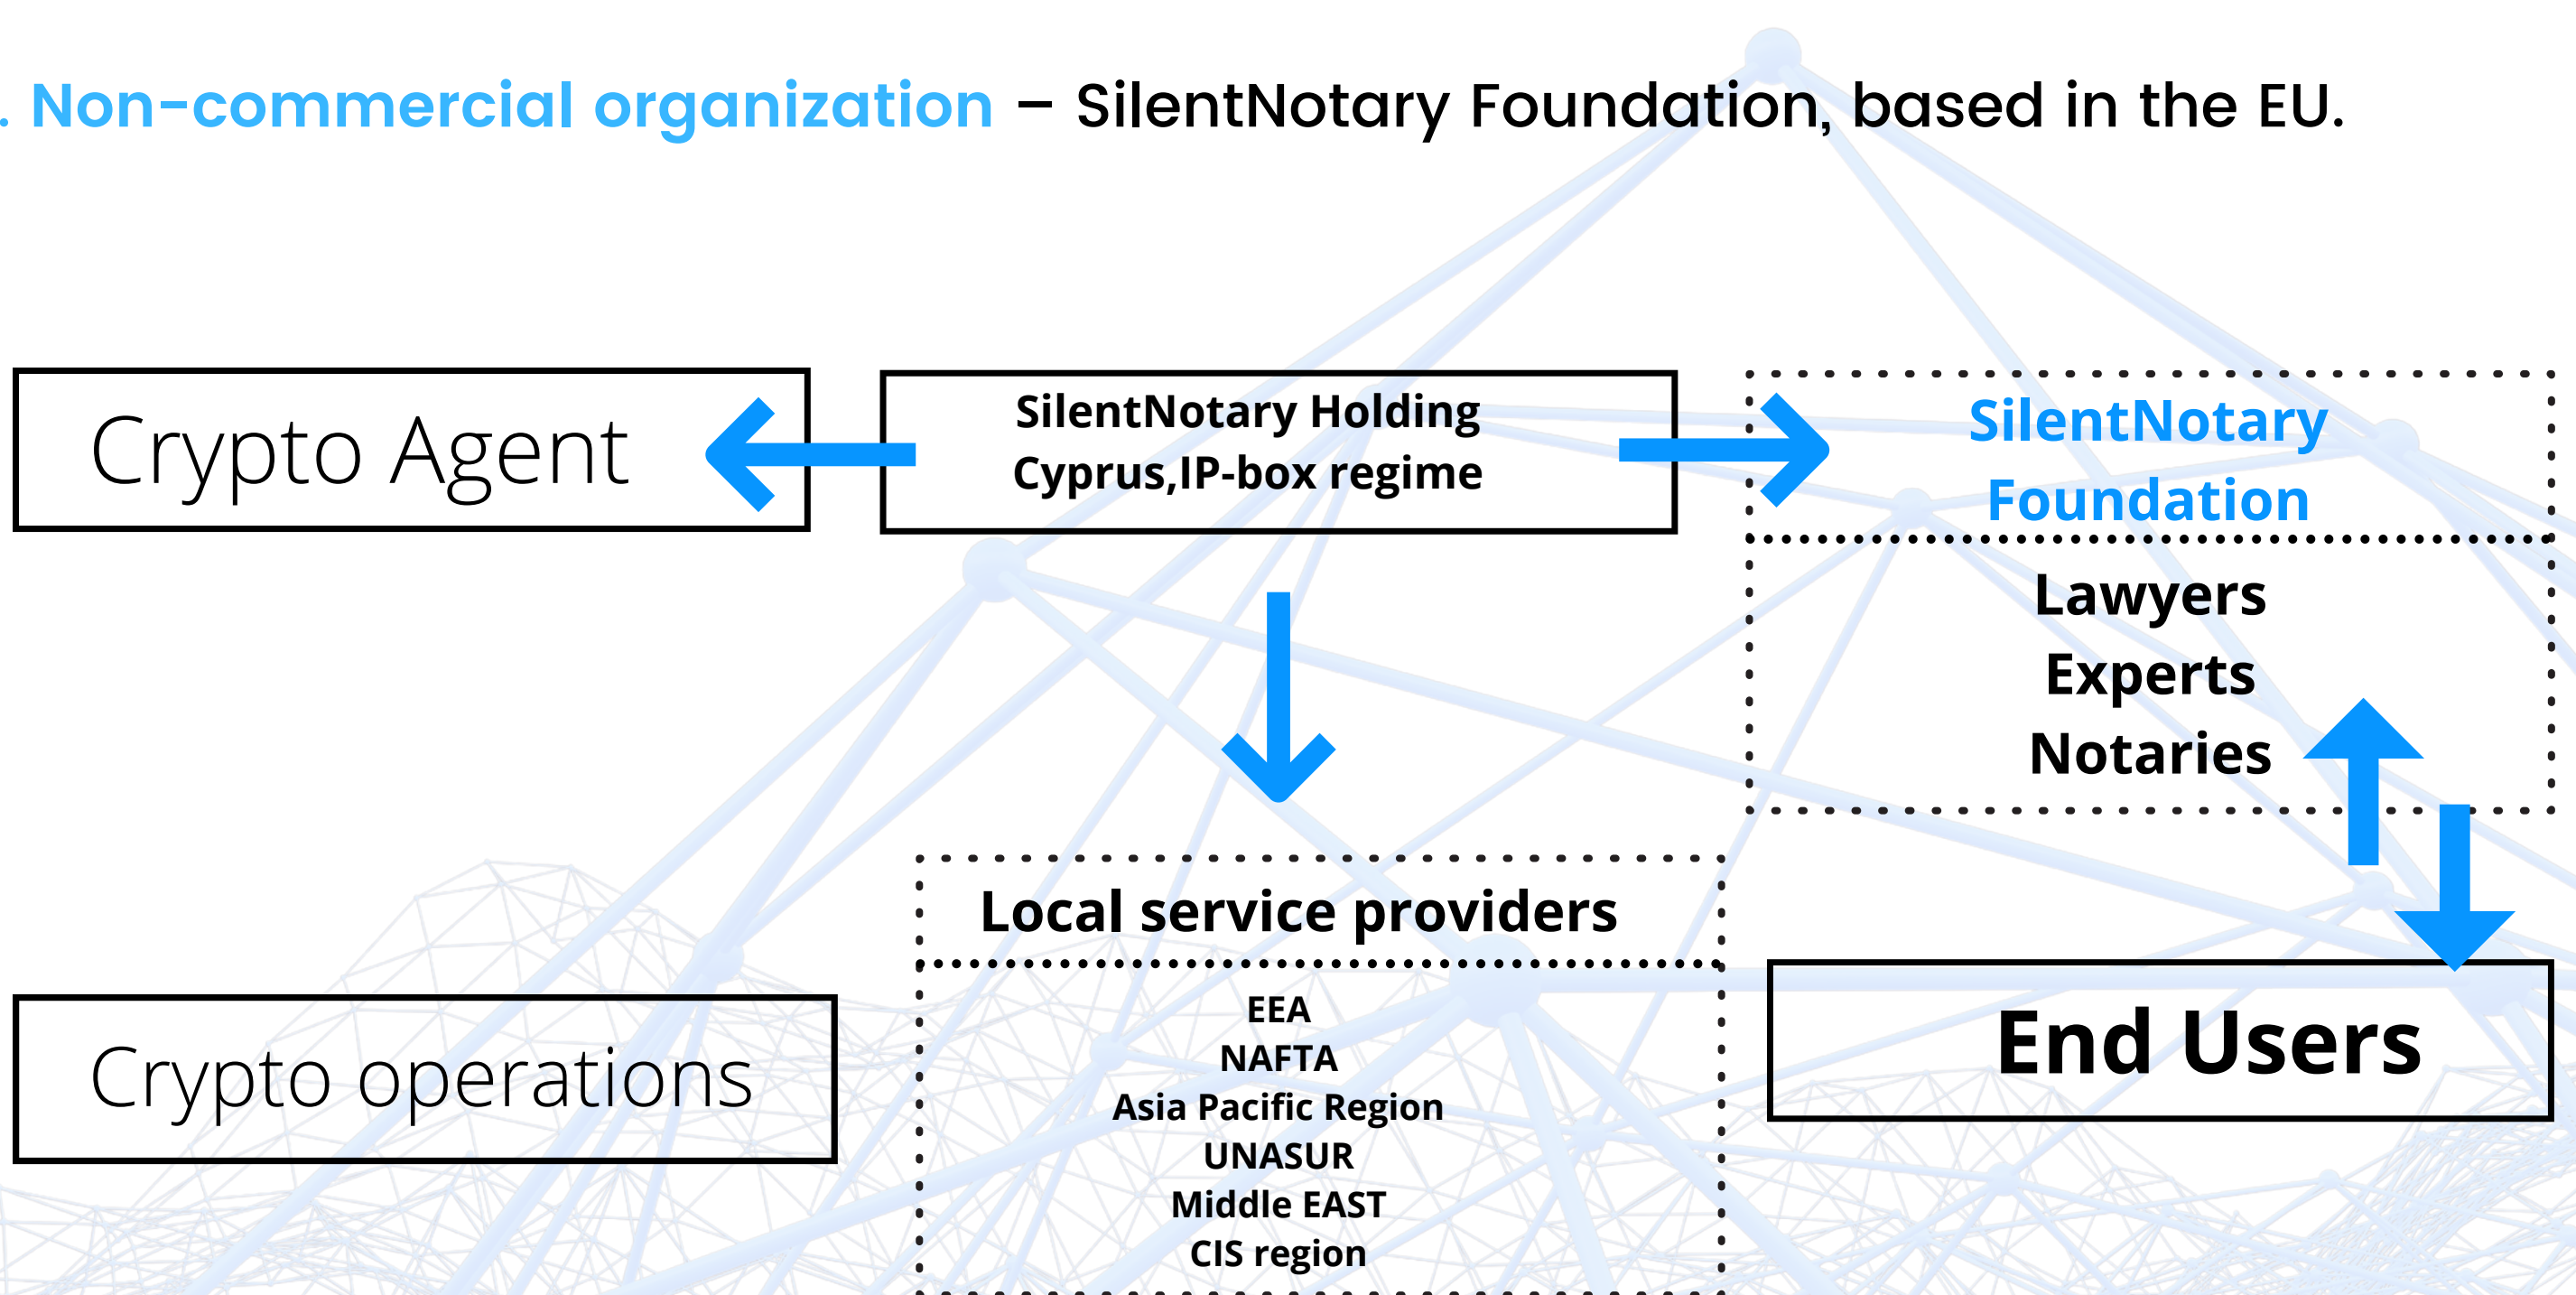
. Non-commercial organization – SilentNotary Foundation, based in the EU.

Crypto Agent

SilentNotary Holding
Cyprus,IP-box regime

SilentNotary Foundation

Lawyers
Experts
Notaries

Local service providers

EEA
NAFTA
Asia Pacific Region
UNASUR
Middle EAST
CIS region

Crypto operations

End Users